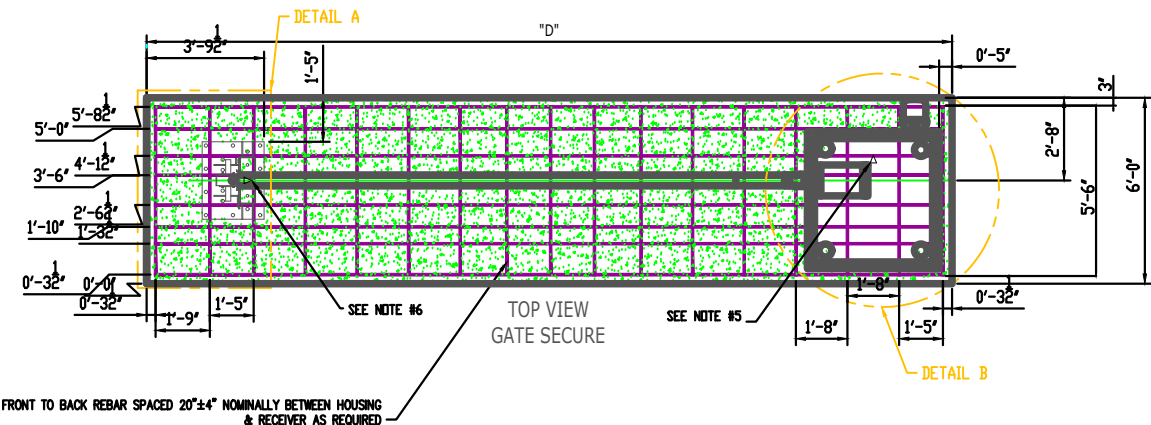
DETAIL A

"D"

$3'-9\frac{1}{2}"$

$1'-5"$

$0'-5"$

$3"$

$5'-8\frac{1}{2}"$

$5'-0"$

$4'-1\frac{1}{2}"$

$3'-6"$

$2'-6\frac{1}{2}"$

$1'-10"$

$1'-3\frac{1}{2}"$

$0'-3\frac{1}{2}"$

$0'-0"$

$0'-3\frac{1}{2}"$

$2'-8"$

$5'-6"$

$6'-0"$

$1'-8"$

$0'-3\frac{1}{2}"$

$1'-9"$

$1'-5"$

SEE NOTE #6

TOP VIEW
GATE SECURE

SEE NOTE #5

$1'-8"$

$1'-5"$

DETAIL B

FRONT TO BACK REBAR SPACED 20"±4" NOMINALLY BETWEEN HOUSING & RECEIVER AS REQUIRED